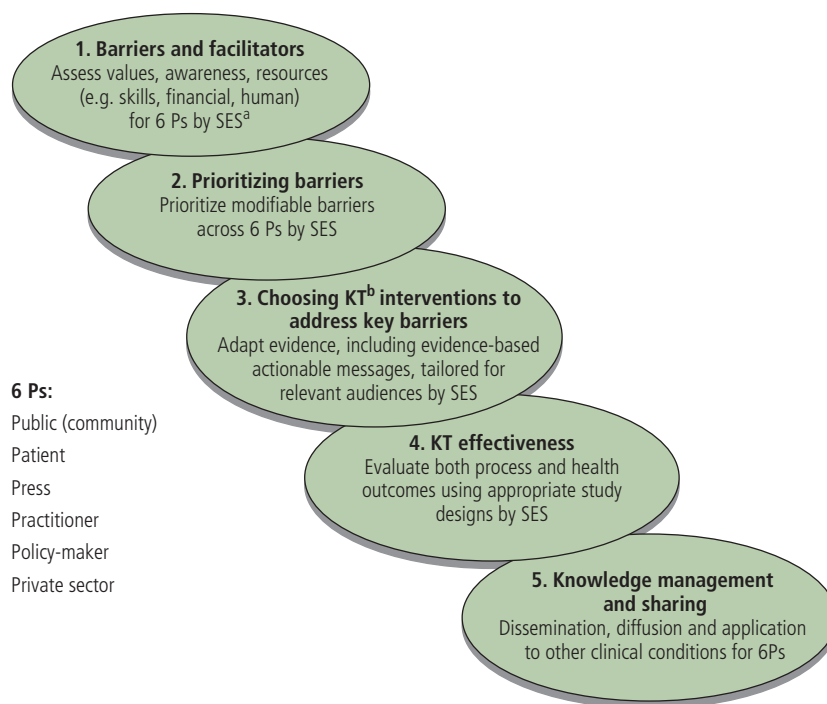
**1. Barriers and facilitators**
Assess values, awareness, resources (e.g. skills, financial, human) for 6 Ps by SES$^{a}$

**2. Prioritizing barriers**
Prioritize modifiable barriers across 6 Ps by SES

**3. Choosing KT$^{b}$ interventions to address key barriers**
Adapt evidence, including evidence-based actionable messages, tailored for relevant audiences by SES

**4. KT effectiveness**
Evaluate both process and health outcomes using appropriate study designs by SES

**5. Knowledge management and sharing**
Dissemination, diffusion and application to other clinical conditions for 6Ps

**6 Ps:**
Public (community)
Patient
Press
Practitioner
Policy-maker
Private sector